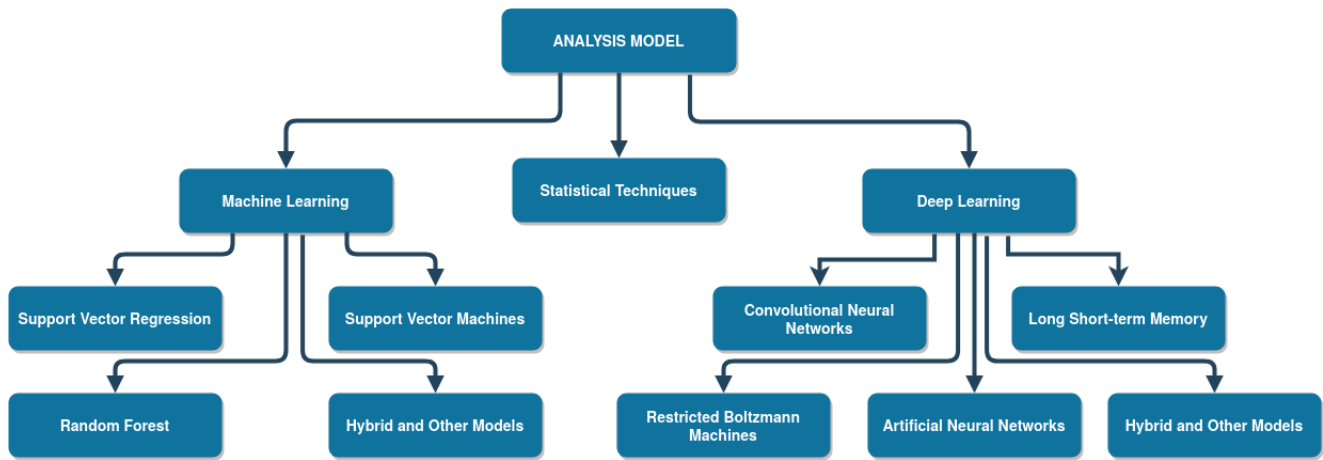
ANALYSIS MODEL

Machine Learning

Statistical Techniques

Deep Learning

Support Vector Regression

Support Vector Machines

Random Forest

Hybrid and Other Models

Convolutional Neural Networks

Long Short-term Memory

Restricted Boltzmann Machines

Artificial Neural Networks

Hybrid and Other Models